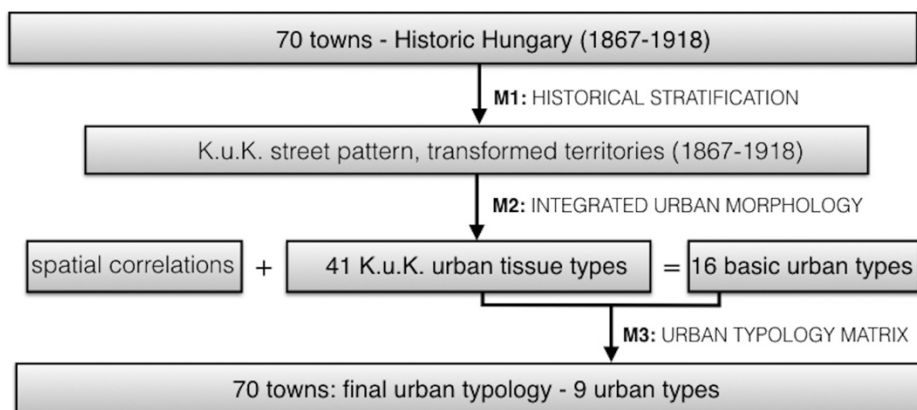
70 towns - Historic Hungary (1867-1918)

M1: HISTORICAL STRATIFICATION

K.u.K. street pattern, transformed territories (1867-1918)

M2: INTEGRATED URBAN MORPHOLOGY

spatial correlations + 41 K.u.K. urban tissue types = 16 basic urban types

M3: URBAN TYPOLOGY MATRIX

70 towns: final urban typology - 9 urban types